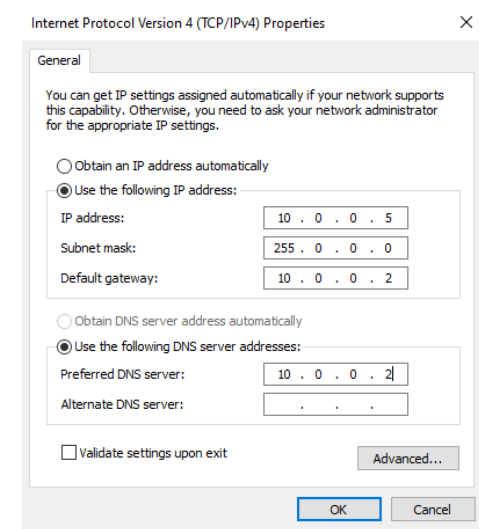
Internet Protocol Version 4 (TCP/IPv4) Properties

×

General

You can get IP settings assigned automatically if your network supports this capability. Otherwise, you need to ask your network administrator for the appropriate IP settings.

Obtain an IP address automatically

Use the following IP address:

| | |
|---|---|
| IP address: | 10 . 0 . 0 . 5 |
| Subnet mask: | 255 . 0 . 0 . 0 |
| Default gateway: | 10 . 0 . 0 . 2 |

Obtain DNS server address automatically

Use the following DNS server addresses:

| | |
|---|---|
| Preferred DNS server: | 10 . 0 . 0 . 2 |
| Alternate DNS server: | . . . |

Validate settings upon exit

Advanced...

OK

Cancel